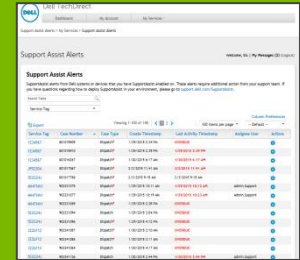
DELL TechDirect

Dashboard | My Account | My Services

Support Assist Alerts

Welcome, | My Messages (2) | Logout

Support Assist Alerts

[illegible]

Service Tag

Column Preferences

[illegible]

| Service Tag | Case Number | Case Type | Create/Timestamp | Last Activity Timestamp | Assigned User | Actions |
|---|---|---|---|---|---|---|
| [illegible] | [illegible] | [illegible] | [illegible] | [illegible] | | |
| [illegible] | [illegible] | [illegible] | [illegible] | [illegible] | | |
| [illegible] | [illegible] | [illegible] | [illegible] | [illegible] | | |
| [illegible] | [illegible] | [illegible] | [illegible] | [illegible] | | |
| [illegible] | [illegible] | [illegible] | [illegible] | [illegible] | | |
| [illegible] | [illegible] | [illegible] | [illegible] | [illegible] | | |
| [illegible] | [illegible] | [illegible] | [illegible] | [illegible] | admin.support | |
| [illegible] | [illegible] | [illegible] | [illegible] | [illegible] | admin.support | |
| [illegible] | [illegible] | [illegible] | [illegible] | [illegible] | | |
| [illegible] | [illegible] | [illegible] | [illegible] | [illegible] | admin.support | |
| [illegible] | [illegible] | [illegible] | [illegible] | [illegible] | | |
| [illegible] | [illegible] | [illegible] | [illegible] | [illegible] | | |
| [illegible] | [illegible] | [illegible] | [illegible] | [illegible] | | |
| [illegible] | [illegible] | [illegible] | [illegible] | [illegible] | | |
| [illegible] | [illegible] | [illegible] | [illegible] | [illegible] | | |
| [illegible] | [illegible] | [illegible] | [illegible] | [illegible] | | |